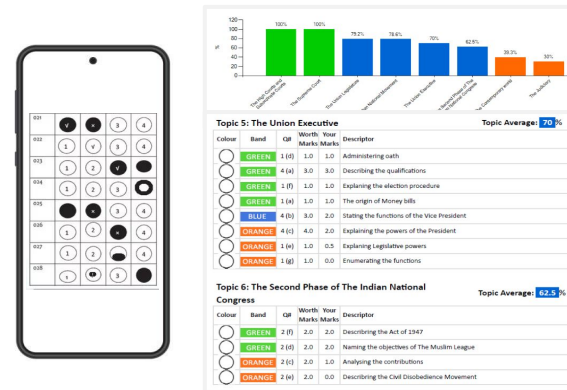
| | | | | |
|---|---|---|---|---|
| 021 | √ | × | 3 | 4 |
| 022 | 1 | √ | 3 | 4 |
| 023 | 1 | 2 | √ | |
| 024 | 1 | 2 | 3 | |
| 025 | | × | 3 | 4 |
| 026 | 1 | 2 | × | 4 |
| 027 | 1 | 2 | | 4 |
| 028 | 1 | | 3 | |

120
100
80
60
40
20
0
%

100% 100% 79.2% 78.6% 70% 62.5% 39.3% 30%

The High Courts and Subordinate Courts
The Supreme Court
The Union Legislature
The National Movement
The Union Executive
The Second Phase of The Indian National Congress
The Contemporary world
The Judiciary

Topic 5: The Union Executive
Topic Average: 70 %

| Colour | Band | Q# | Worth Marks | Your Marks | Descriptor |
|---|---|---|---|---|---|
| | GREEN | 1 (d) | 1.0 | 1.0 | Administering oath |
| | GREEN | 4 (a) | 3.0 | 3.0 | Describing the qualifications |
| | GREEN | 1 (f) | 1.0 | 1.0 | Explaining the election procedure |
| | GREEN | 1 (a) | 1.0 | 1.0 | The origin of Money bills |
| | BLUE | 4 (b) | 3.0 | 2.0 | Stating the functions of the Vice President |
| | ORANGE | 4 (c) | 4.0 | 2.0 | Explaining the powers of the President |
| | ORANGE | 1 (e) | 1.0 | 0.5 | Explaining Legislative powers |
| | ORANGE | 1 (g) | 1.0 | 0.0 | Enumerating the functions |

Topic 6: The Second Phase of The Indian National Congress
Topic Average: 62.5 %

| Colour | Band | Q# | Worth Marks | Your Marks | Descriptor |
|---|---|---|---|---|---|
| | GREEN | 2 (f) | 2.0 | 2.0 | Describing the Act of 1947 |
| | GREEN | 2 (d) | 2.0 | 2.0 | Naming the objectives of The Muslim League |
| | ORANGE | 2 (c) | 2.0 | 1.0 | Analysing the contributions |
| | ORANGE | 2 (e) | 2.0 | 0.0 | Describing the Civil Disobedience Movement |